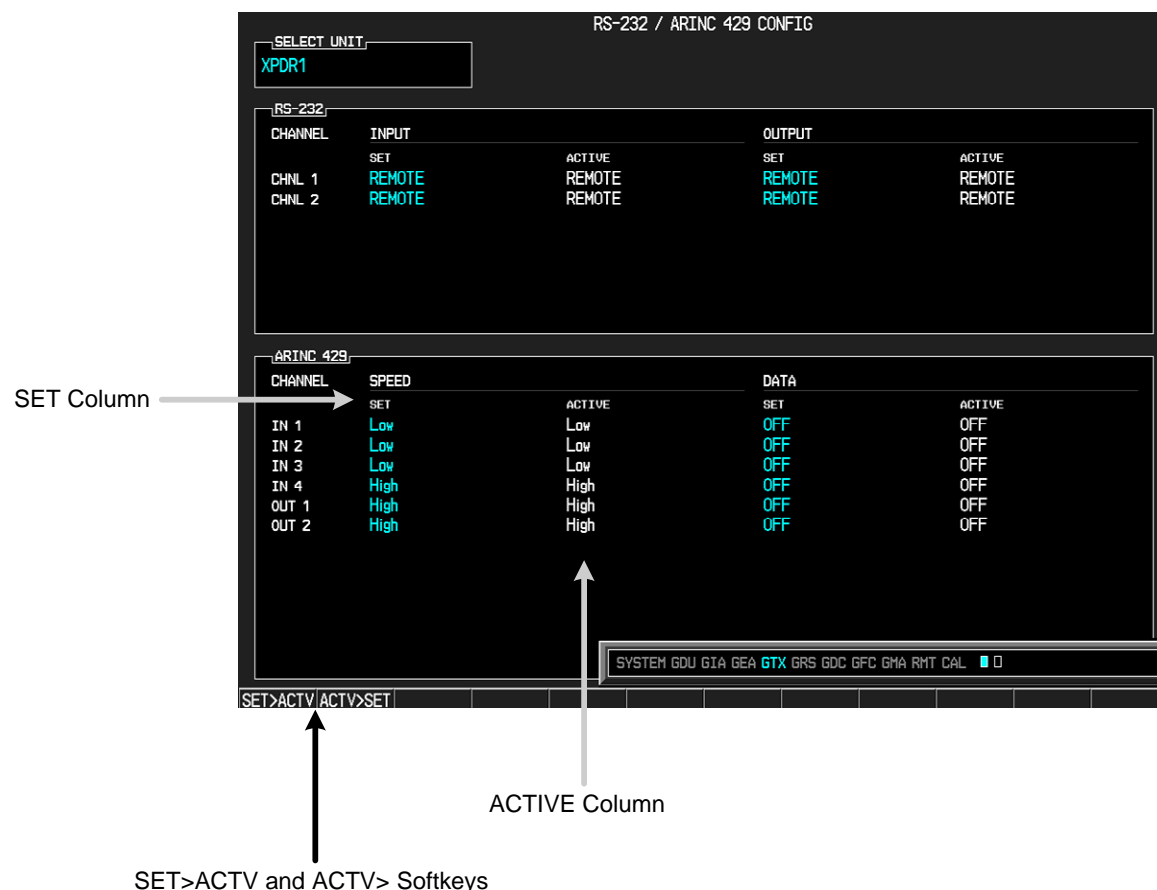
RS-232 / ARINC 429 CONFIG

SELECT UNIT
XPDR1

RS-232

| CHANNEL | INPUT SET | INPUT ACTIVE | OUTPUT SET | OUTPUT ACTIVE |
|---|---|---|---|---|
| CHNL 1 | REMOTE | REMOTE | REMOTE | REMOTE |
| CHNL 2 | REMOTE | REMOTE | REMOTE | REMOTE |

ARINC 429

| CHANNEL | SPEED SET | SPEED ACTIVE | DATA SET | DATA ACTIVE |
|---|---|---|---|---|
| IN 1 | Low | Low | OFF | OFF |
| IN 2 | Low | Low | OFF | OFF |
| IN 3 | Low | Low | OFF | OFF |
| IN 4 | High | High | OFF | OFF |
| OUT 1 | High | High | OFF | OFF |
| OUT 2 | High | High | OFF | OFF |

SET Column

SYSTEM GDU GIA GEA GTX GRS GDC GFC GMA RMT CAL

SET>ACTV ACTV>SET

ACTIVE Column

SET>ACTV and ACTV> Softkeys